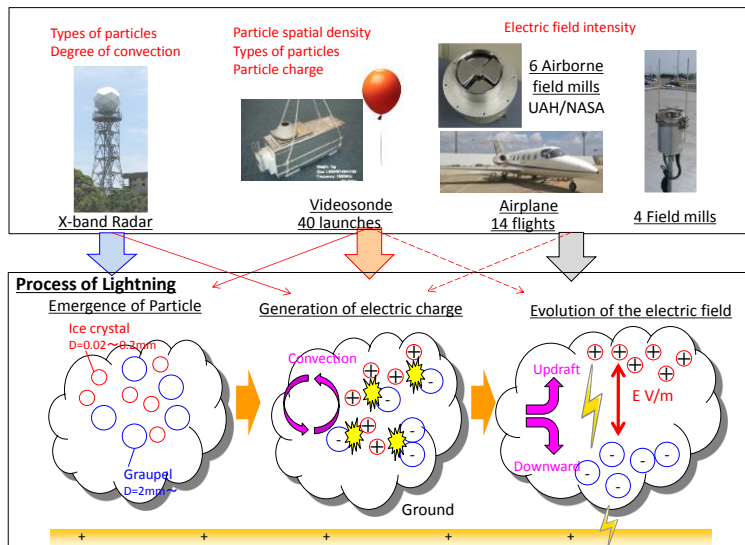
Types of particles
Degree of convection

Particle spatial density
Types of particles
Particle charge

Electric field intensity

6 Airborne field mills
UAH/NASA

X-band Radar

Videosonde
40 launches

Airplane
14 flights

4 Field mills

Process of Lightning

Emergence of Particle

Ice crystal
D=0.02～0.2mm

Graupel
D=2mm～

Generation of electric charge

Convection

Evolution of the electric field

Updraft

Downward

E V/m

Ground

+ + + + + + +